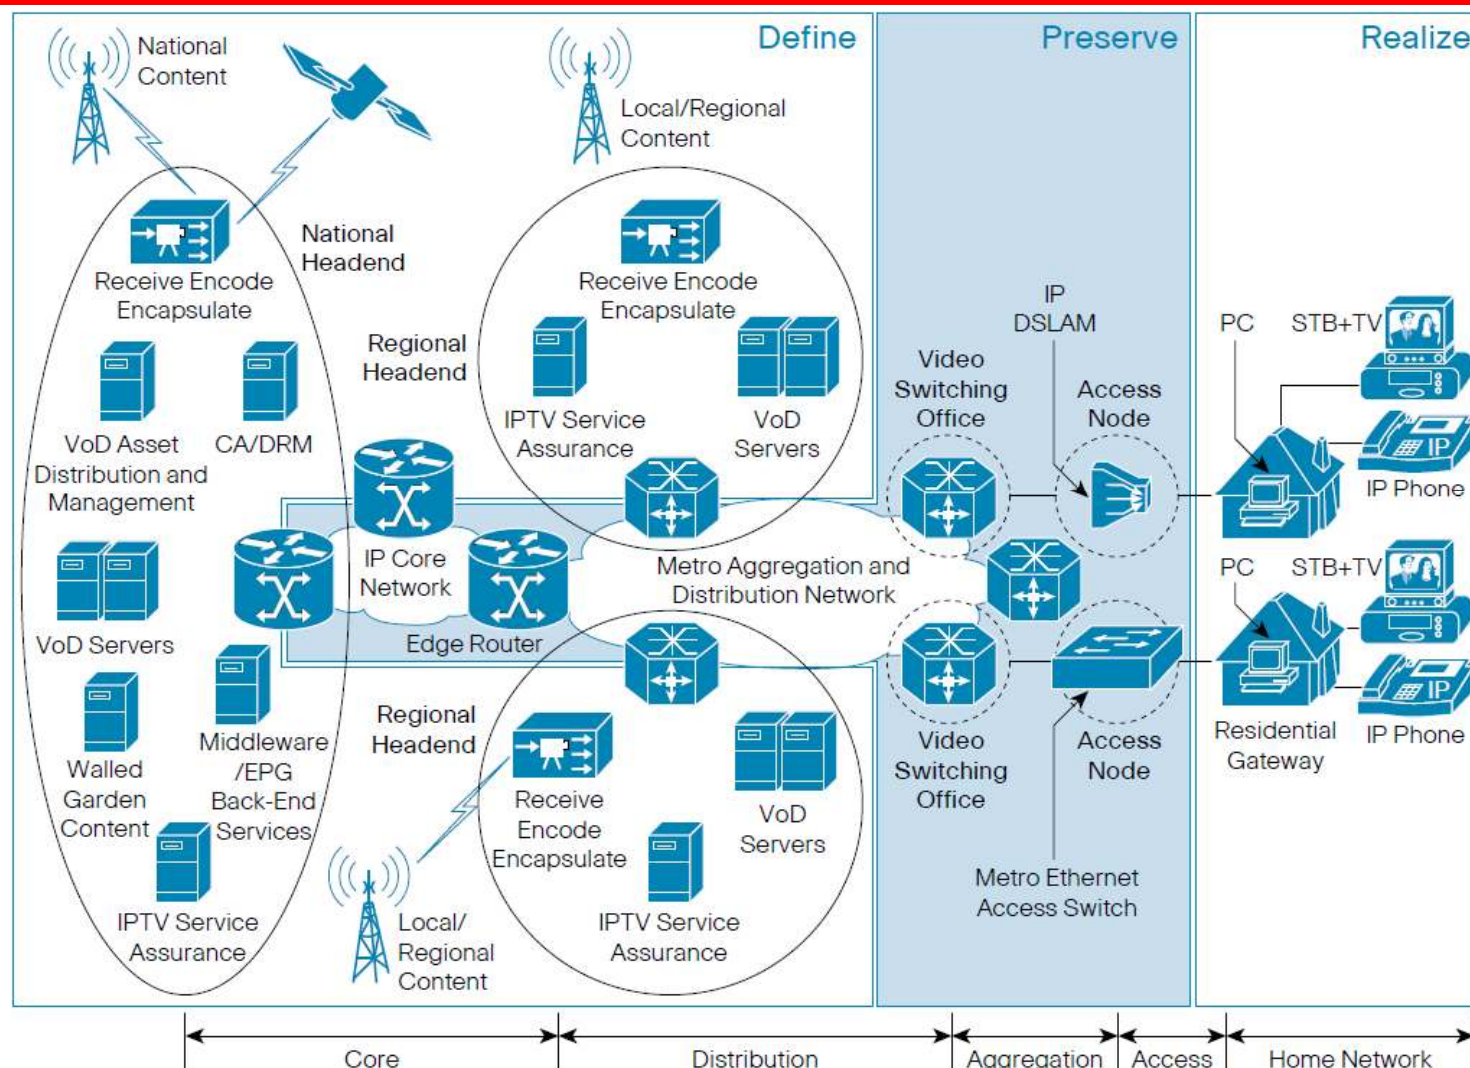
Define

Preserve

Realize

National Content

Local/Regional Content

National Headend

Receive Encode Encapsulate

Receive Encode Encapsulate

Regional Headend

IPTV Service Assurance

VoD Servers

VoD Asset Distribution and Management

CA/DRM

IP DSLAM

Video Switching Office

Access Node

PC

STB+TV

IP

IP Phone

IP Core Network

Edge Router

Metro Aggregation and Distribution Network

VoD Servers

PC

STB+TV

IP

Walled Garden Content

Middleware /EPG Back-End Services

Regional Headend

Receive Encode Encapsulate

VoD Servers

Video Switching Office

Access Node

Residential Gateway

IP Phone

IPTV Service Assurance

Local/ Regional Content

IPTV Service Assurance

Metro Ethernet Access Switch

Core

Distribution

Aggregation

Access

Home Network